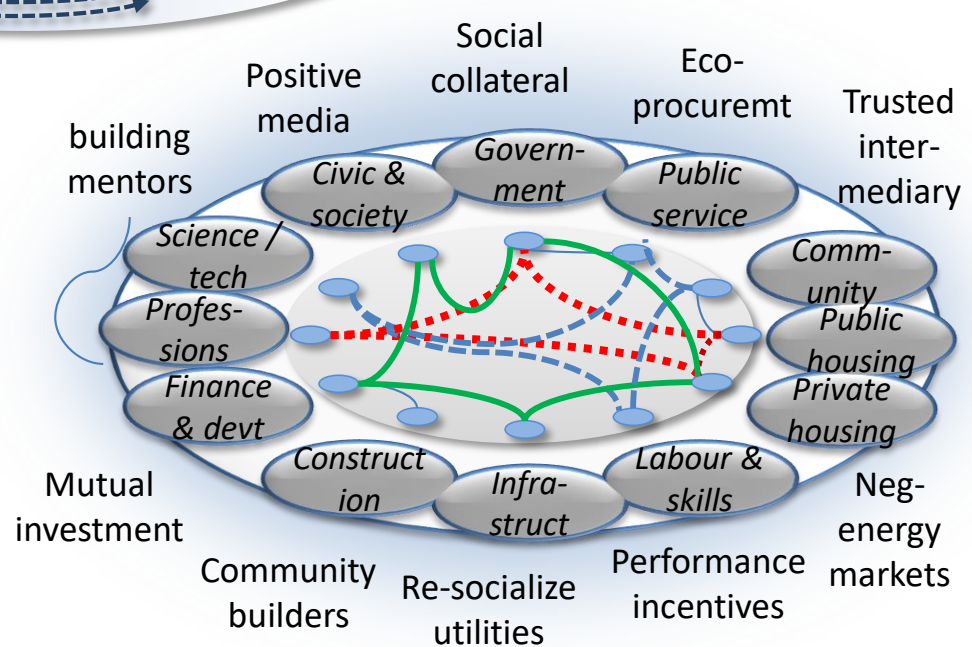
Social collateral

Positive media

Eco-procuremt

Trusted inter-mediary

building mentors

Civic & society

Govern-ment

Public service

Science / tech

Comm-unity

Profes-sions

Public housing

Finance & devt

Private housing

Construct ion

Infra-struct

Labour & skills

Mutual investment

Neg-energy markets

Community builders

Re-socialize utilities

Performance incentives